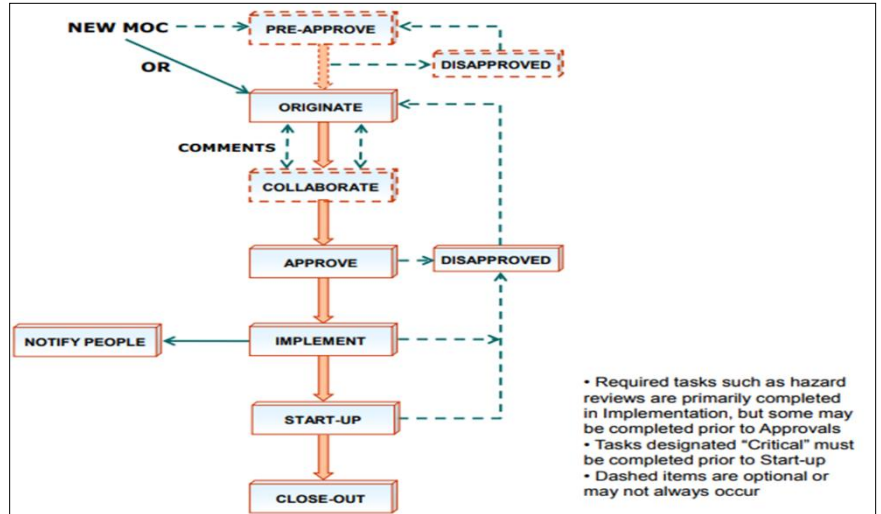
NEW MOC

OR

PRE-APPROVE

DISAPPROVED

ORIGINATE

COMMENTS

COLLABORATE

APPROVE

DISAPPROVED

NOTIFY PEOPLE

IMPLEMENT

START-UP

CLOSE-OUT

• Required tasks such as hazard reviews are primarily completed in Implementation, but some may be completed prior to Approvals
• Tasks designated "Critical" must be completed prior to Start-up
• Dashed items are optional or may not always occur